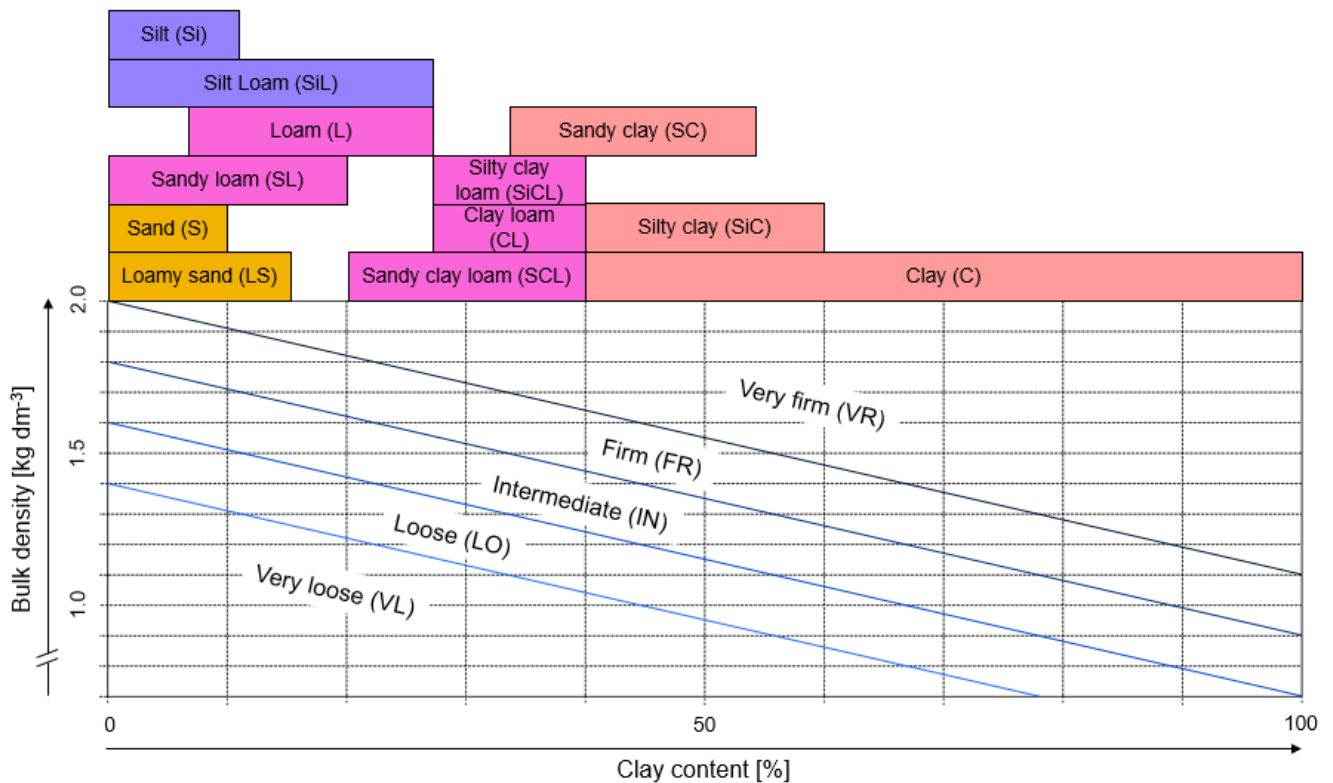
Silt (Si)

Silt Loam (SiL)

Loam (L)

Sandy clay (SC)

Sandy loam (SL)

Silty clay loam (SiCL)

Sand (S)

Clay loam (CL)

Silty clay (SiC)

Loamy sand (LS)

Sandy clay loam (SCL)

Clay (C)

Bulk density [kg dm$^{-3}$]

2.0

1.5

1.0

Very firm (VR)

Firm (FR)

Intermediate (IN)

Loose (LO)

Very loose (VL)

0

50

100

Clay content [%]